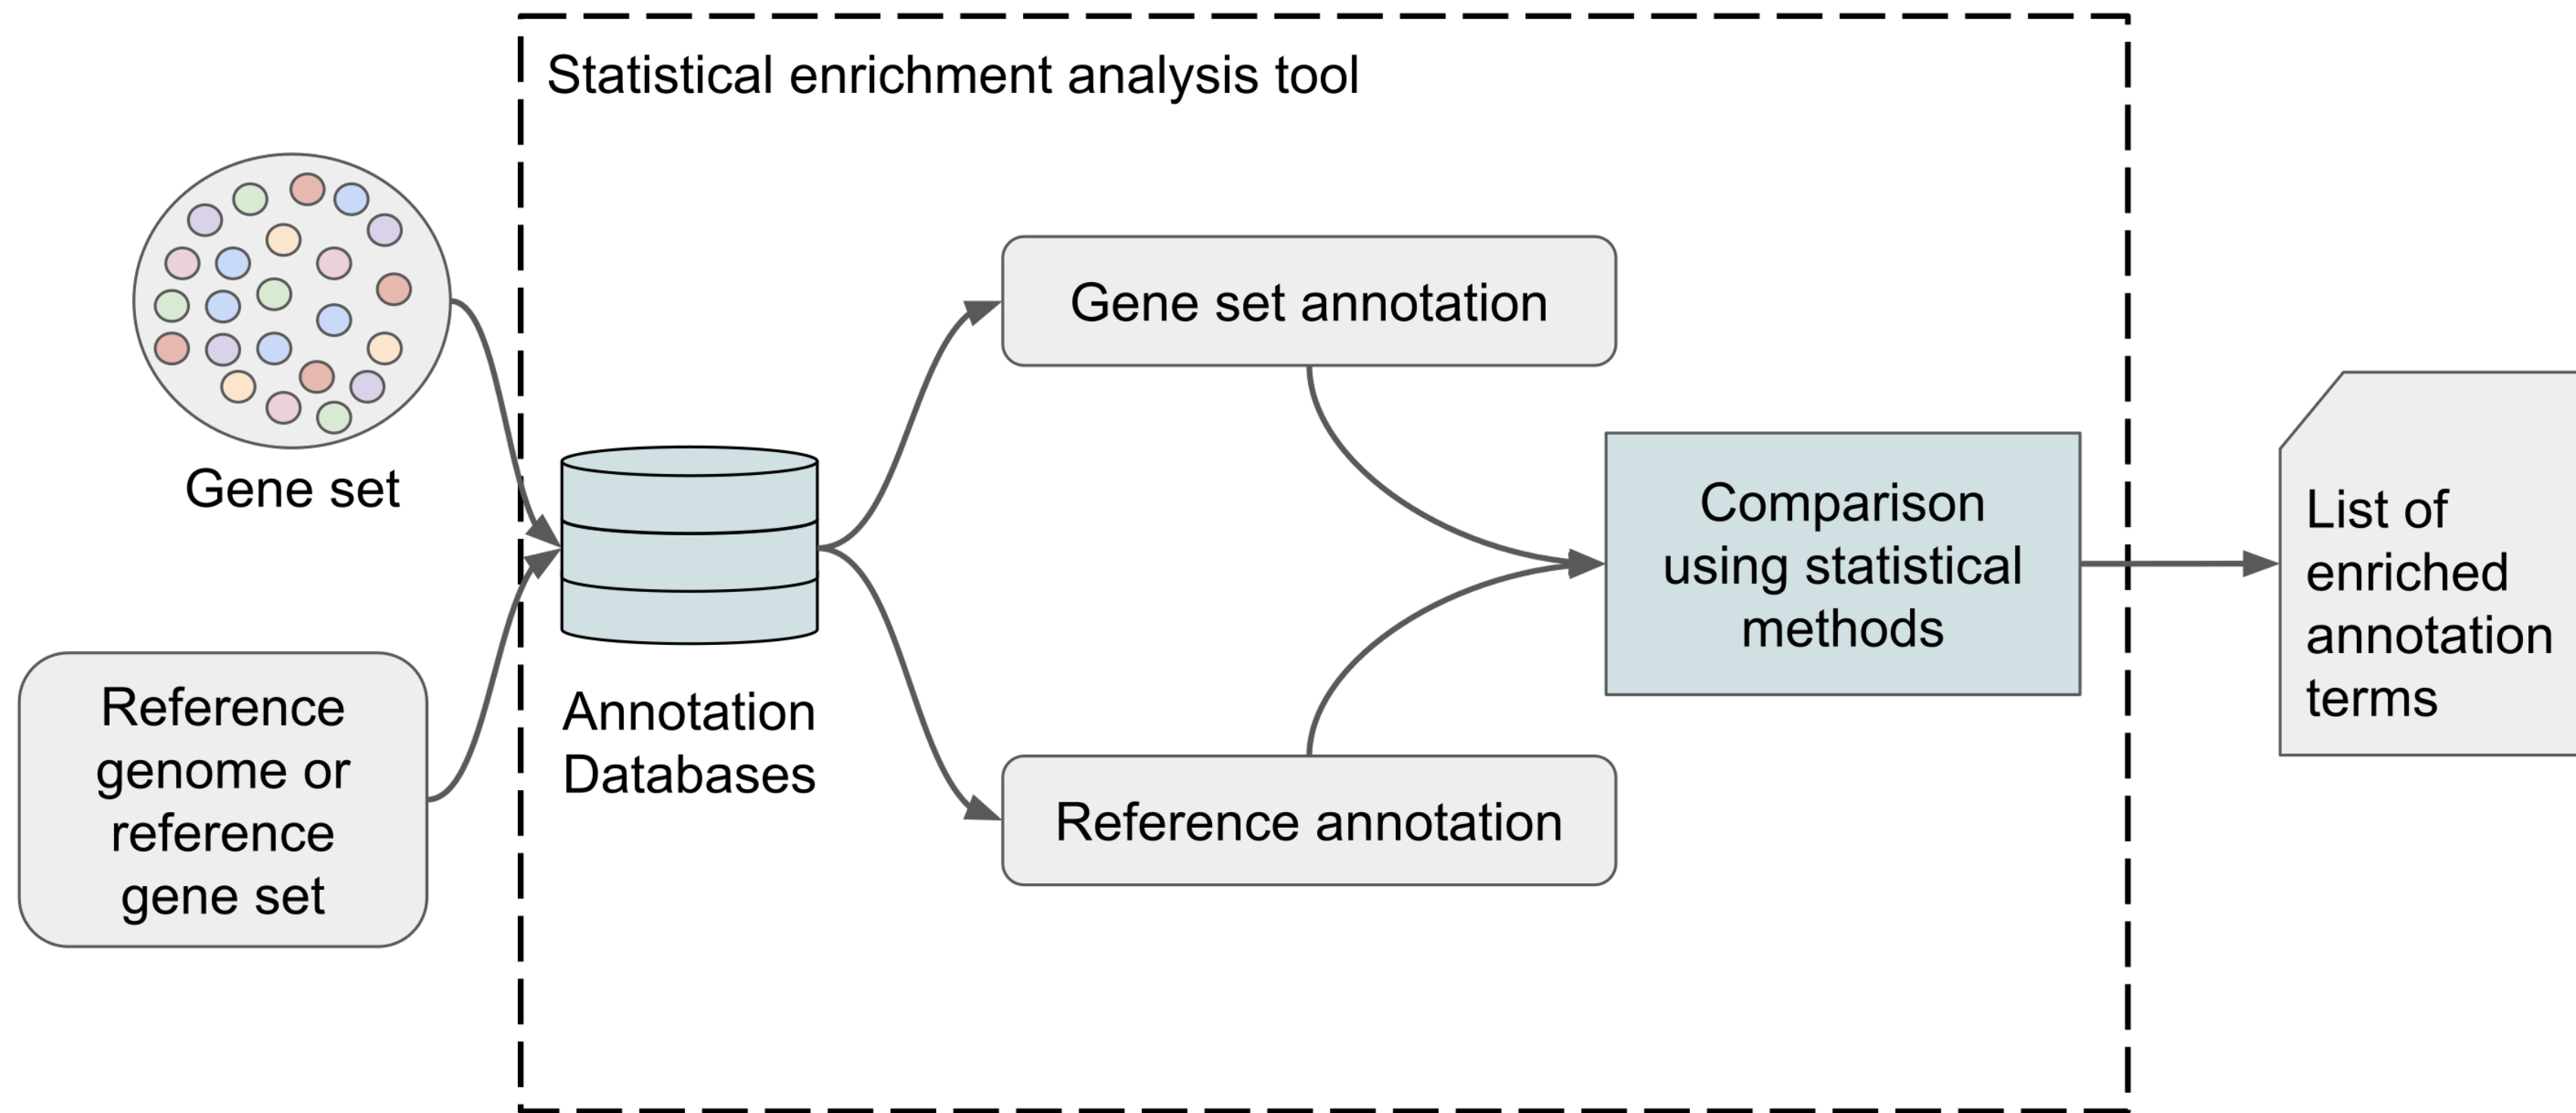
Statistical enrichment analysis tool

Gene set

Reference genome or reference gene set

Annotation Databases

Gene set annotation

Reference annotation

Comparison using statistical methods

List of enriched annotation terms